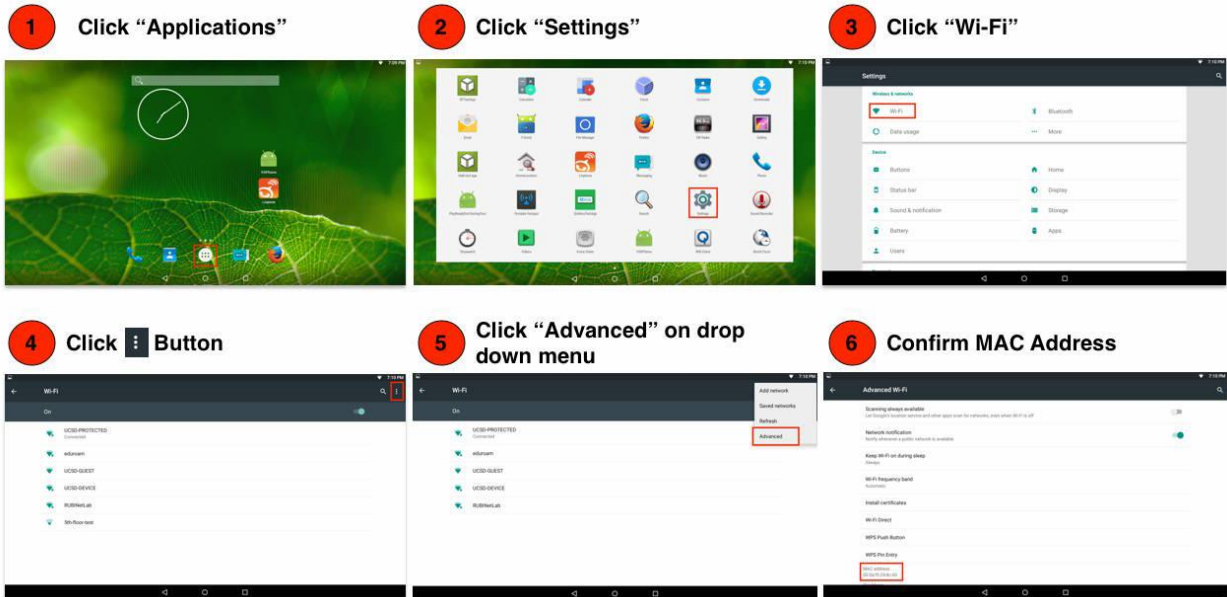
1 Click "Applications"

2 Click "Settings"

3 Click "Wi-Fi"

Settings

Wireless & networks

Wi-Fi

Bluetooth

Data usage

More

Device

Buttons

Home

Status bar

Display

Sound & notification

Storage

Battery

Apps

Users

4 Click ⋮ Button

Wi-Fi

On

UCSD-PROTECTED

Connected

eduroam

UCSD-GUEST

UCSD-DEVICE

RUBINetLab

5th floor test

5 Click "Advanced" on drop down menu

Wi-Fi

On

UCSD-PROTECTED

Connected

eduroam

UCSD-GUEST

UCSD-DEVICE

RUBINetLab

Add network

Saved networks

Refresh

Advanced

6 Confirm MAC Address

Advanced Wi-Fi

Scanning always available

Network notification

Keep Wi-Fi on during sleep

Always

Wi-Fi frequency band

Automatic

Install certificates

Wi-Fi Direct

WPS Push Button

WPS Pin Entry

MAC address

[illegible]